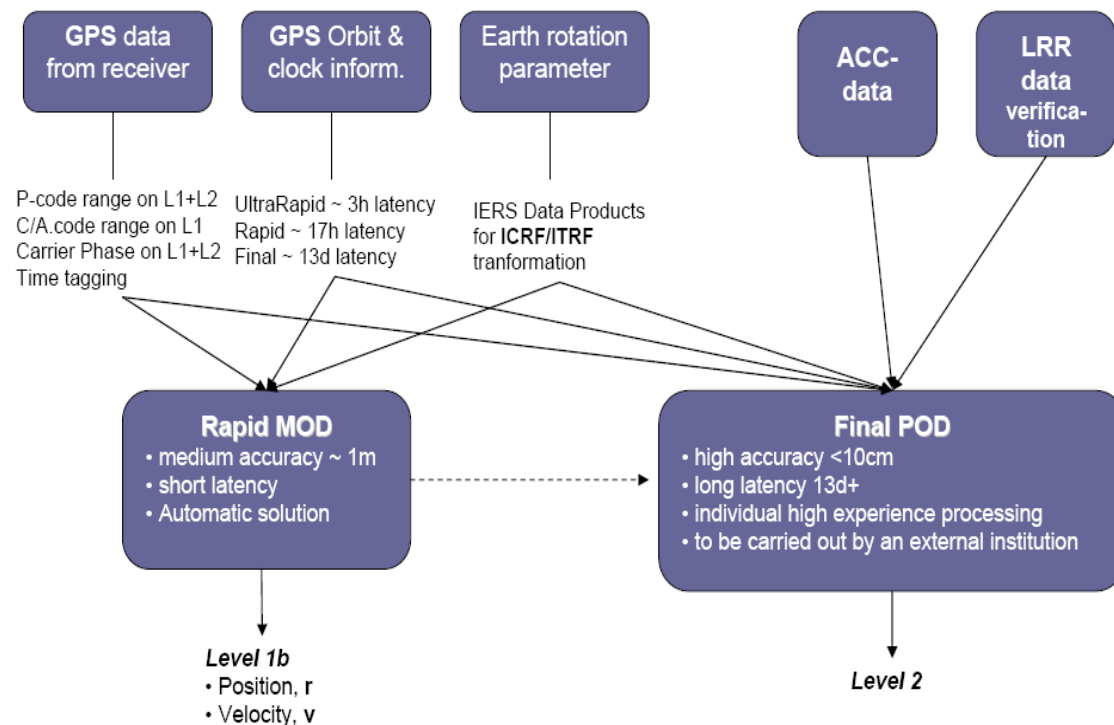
GPS data from receiver

GPS Orbit & clock inform.

Earth rotation parameter

ACC-data

LRR data verification

P-code range on L1+L2
C/A.code range on L1
Carrier Phase on L1+L2
Time tagging

UltraRapid ~ 3h latency
Rapid ~ 17h latency
Final ~ 13d latency

IERS Data Products for ICRF/ITRF tranformation

Rapid MOD
• medium accuracy ~ 1m
• short latency
• Automatic solution

Final POD
• high accuracy <10cm
• long latency 13d+
• individual high experience processing
• to be carried out by an external institution

Level 1b
• Position, r
• Velocity, v

Level 2